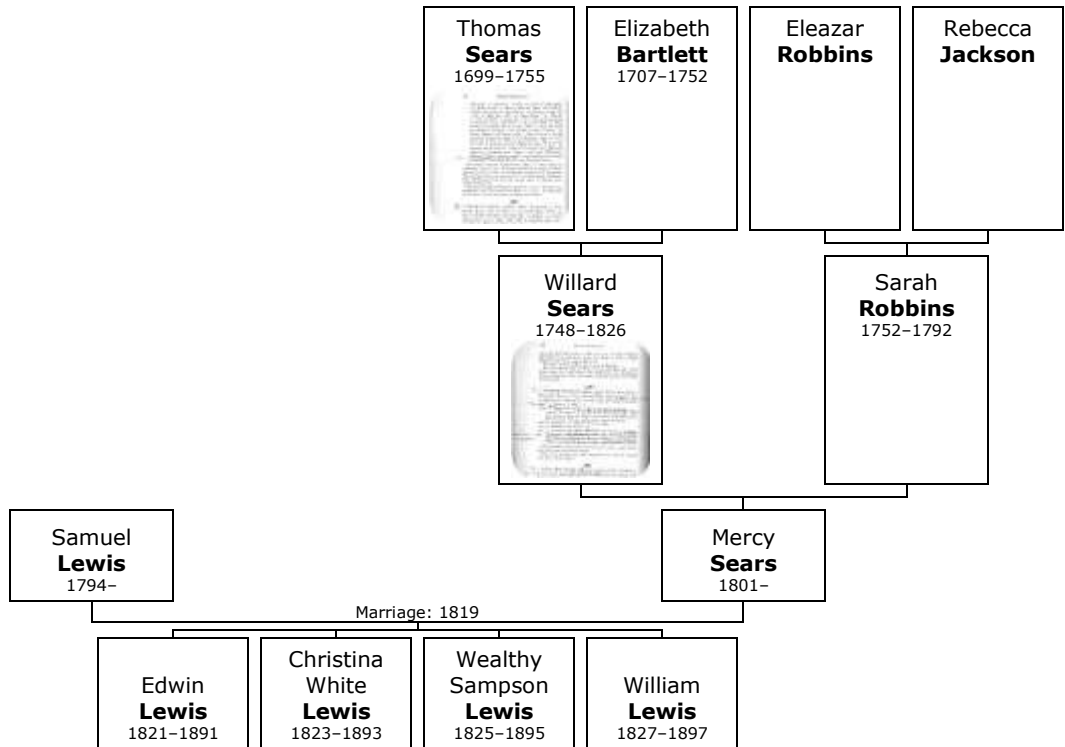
Thomas
**Sears**
1699–1755

Elizabeth
**Bartlett**
1707–1752

Eleazar
**Robbins**

Rebecca
**Jackson**

Willard
**Sears**
1748–1826

Sarah
**Robbins**
1752–1792

Samuel
**Lewis**
1794–

Mercy
**Sears**
1801–

Marriage: 1819

Edwin
**Lewis**
1821–1891

Christina White
**Lewis**
1823–1893

Wealthy Sampson
**Lewis**
1825–1895

William
**Lewis**
1827–1897